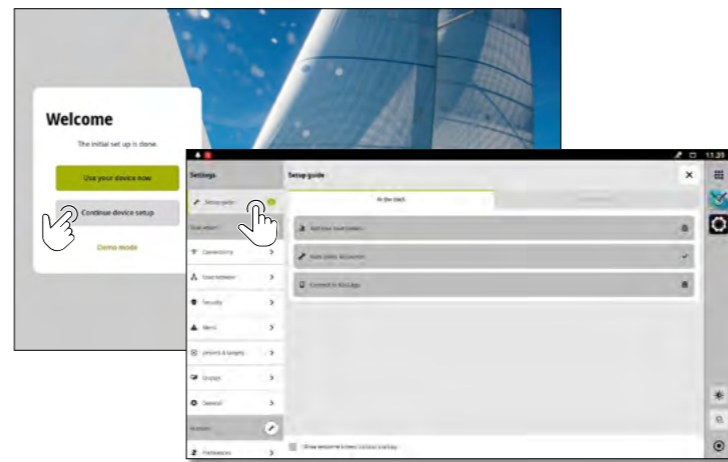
Welcome

The initial set up is done.

Use your device now

Continue device setup

Demo mode

11:20

Settings

Setup guide

Setup guide

In the dash

Connectivity

Your network

Security

Alerts

Units & targets

Display

General

Firmware

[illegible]

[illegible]

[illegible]

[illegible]